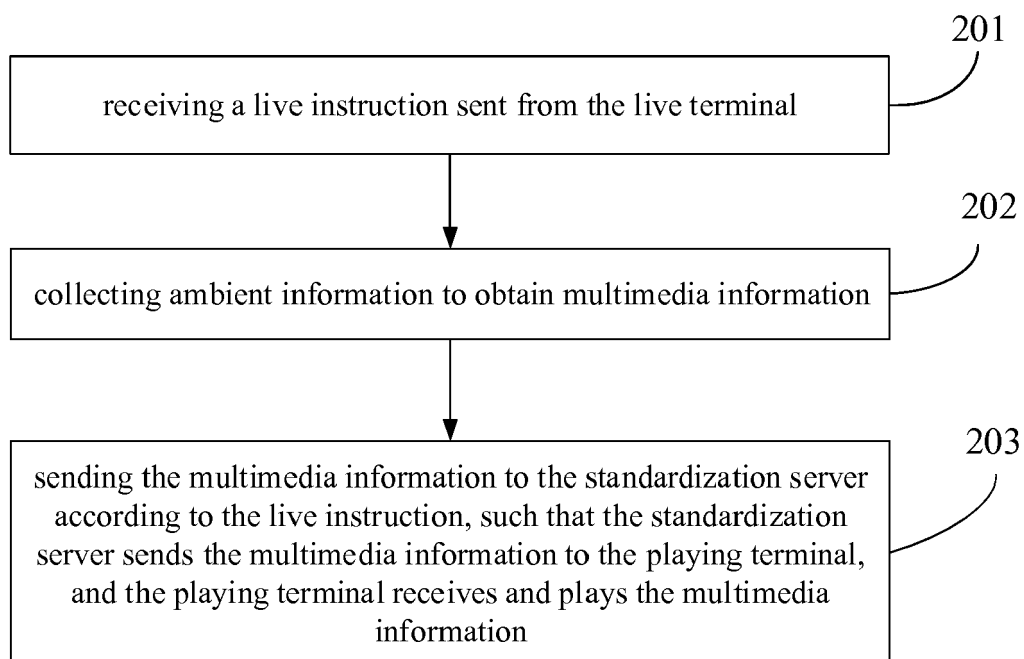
201

receiving a live instruction sent from the live terminal

202

collecting ambient information to obtain multimedia information

203

sending the multimedia information to the standardization server according to the live instruction, such that the standardization server sends the multimedia information to the playing terminal, and the playing terminal receives and plays the multimedia information